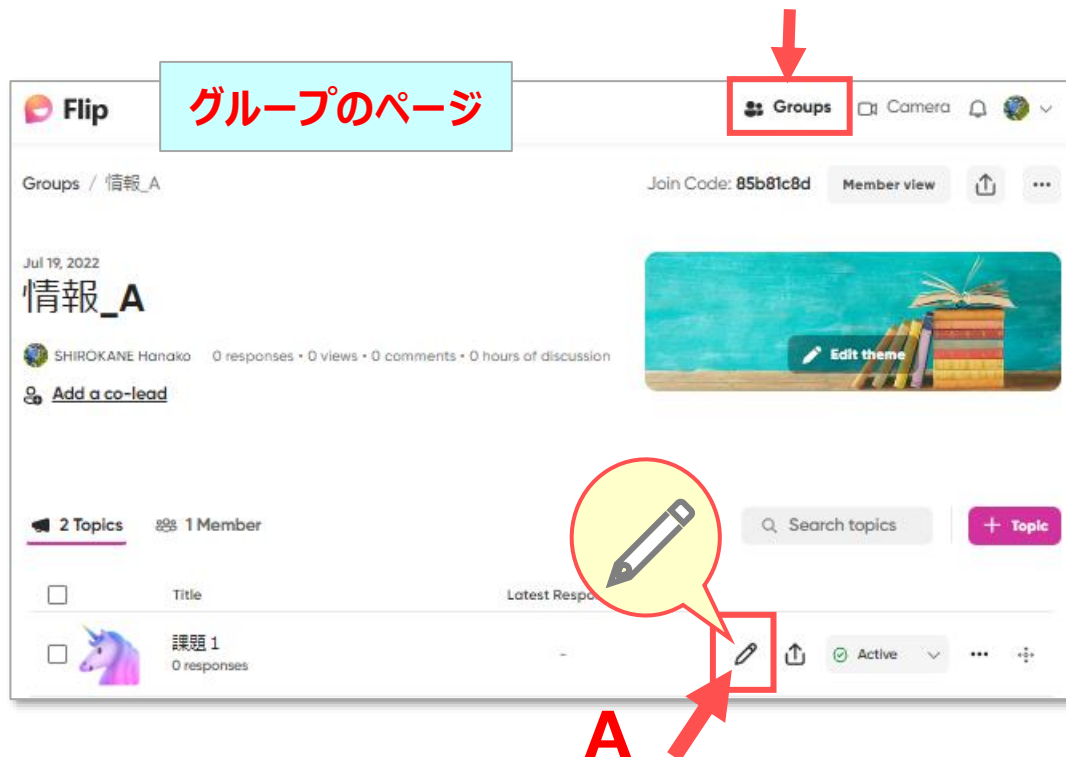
Flip

グループのページ

Groups Camera

Groups / 情報_A

Join Code: 85b81c8d Member view

Jul 19, 2022

情報_A

SHIROKANE Hanako 0 responses • 0 views • 0 comments • 0 hours of discussion

Add a co-lead

Edit theme

2 Topics 1 Member

Search topics

+ Topic

Title

Latest Respo

課題 1
0 responses

-

Active

A